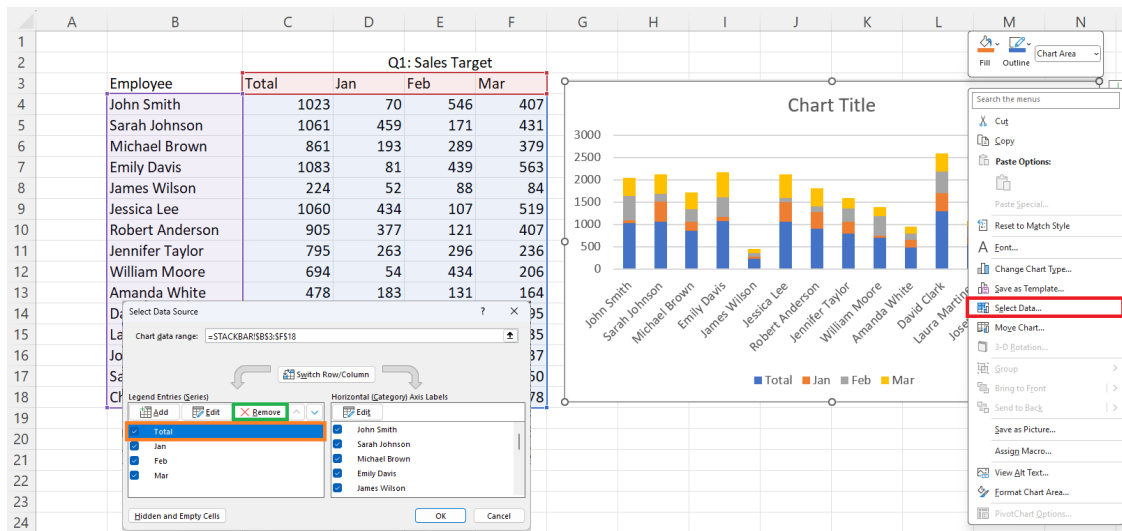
| | A | B | C | D | E | F |
|---|---|---|---|---|---|---|
| 1 | | | | | | |
| 2 | | | Q1: Sales Target | | | |
| 3 | | Employee | Total | Jan | Feb | Mar |
| 4 | | John Smith | 1023 | 70 | 546 | 407 |
| 5 | | Sarah Johnson | 1061 | 459 | 171 | 431 |
| 6 | | Michael Brown | 861 | 193 | 289 | 379 |
| 7 | | Emily Davis | 1083 | 81 | 439 | 563 |
| 8 | | James Wilson | 224 | 52 | 88 | 84 |
| 9 | | Jessica Lee | 1060 | 434 | 107 | 519 |
| 10 | | Robert Anderson | 905 | 377 | 121 | 407 |
| 11 | | Jennifer Taylor | 795 | 263 | 296 | 236 |
| 12 | | William Moore | 694 | 54 | 434 | 206 |
| 13 | | Amanda White | 478 | 183 | 131 | 164 |
| 14 | | Da | | | | 95 |
| 15 | | La | | | | 35 |
| 16 | | Jo | | | | 37 |
| 17 | | Sa | | | | 50 |
| 18 | | Ch | | | | 78 |

G H I J K L M N

Fill Outline Chart Area

Chart Title

3000
2500
2000
1500
1000
500
0

John Smith, Sarah Johnson, Michael Brown, Emily Davis, James Wilson, Jessica Lee, Robert Anderson, Jennifer Taylor, William Moore, Amanda White, David Clark, Laura Martin, Jose

Total Jan Feb Mar

Search the menus
Cut
Copy
Paste Options:
Paste Special...
Reset to Match Style
Font...
Change Chart Type...
Save as Template...
Select Data...
Move Chart...
3-D Rotation...
Group
Bring to Front
Send to Back
Save as Picture...
Assign Macro...
View Alt Text...
Format Chart Area...
PivotChart Options...

Select Data Source ? ×
Chart data range: =STACKBAR!$B$3:$F$18
Switch Row/Column
Legend Entries (Series)
Add Edit Remove
Total
Jan
Feb
Mar
Horizontal (Category) Axis Labels
Edit
John Smith
Sarah Johnson
Michael Brown
Emily Davis
James Wilson
Hidden and Empty Cells
OK Cancel

19 20 21 22 23 24